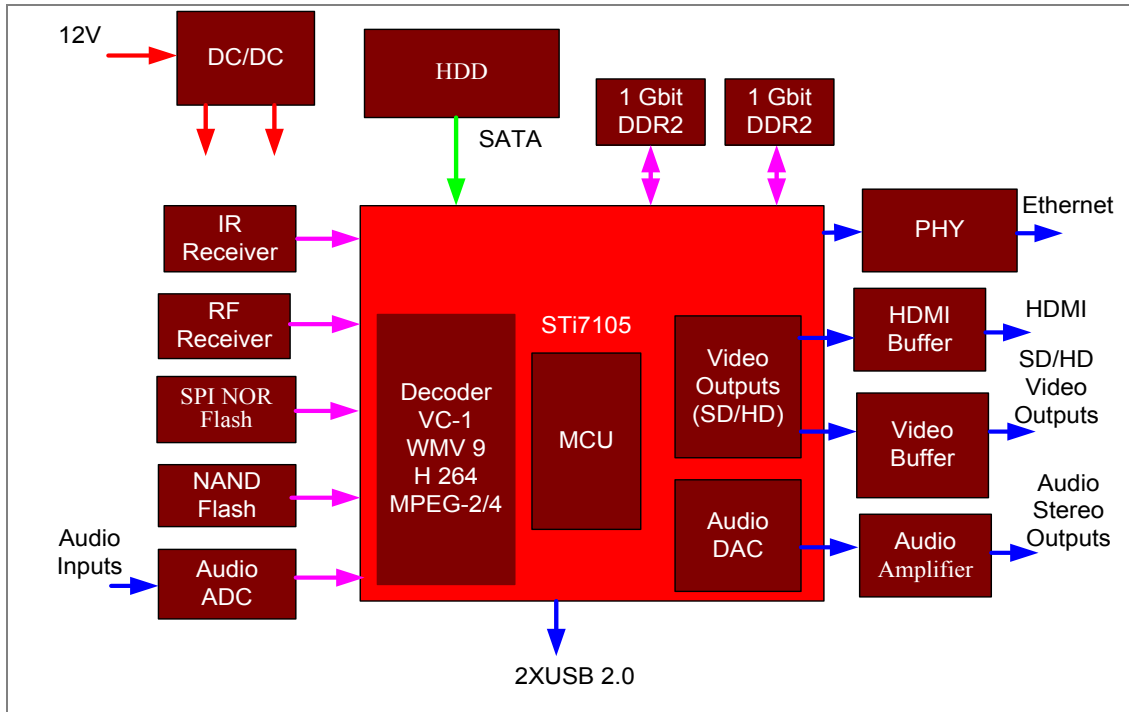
12V

DC/DC

HDD

SATA

1 Gbit DDR2

1 Gbit DDR2

IR Receiver

RF Receiver

SPI NOR Flash

NAND Flash

Audio Inputs

Audio ADC

STi7105

Decoder VC-1 WMV 9 H 264 MPEG-2/4

MCU

Video Outputs (SD/HD)

Audio DAC

PHY

Ethernet

HDMI Buffer

HDMI

SD/HD Video Outputs

Video Buffer

Audio Stereo Outputs

Audio Amplifier

2XUSB 2.0